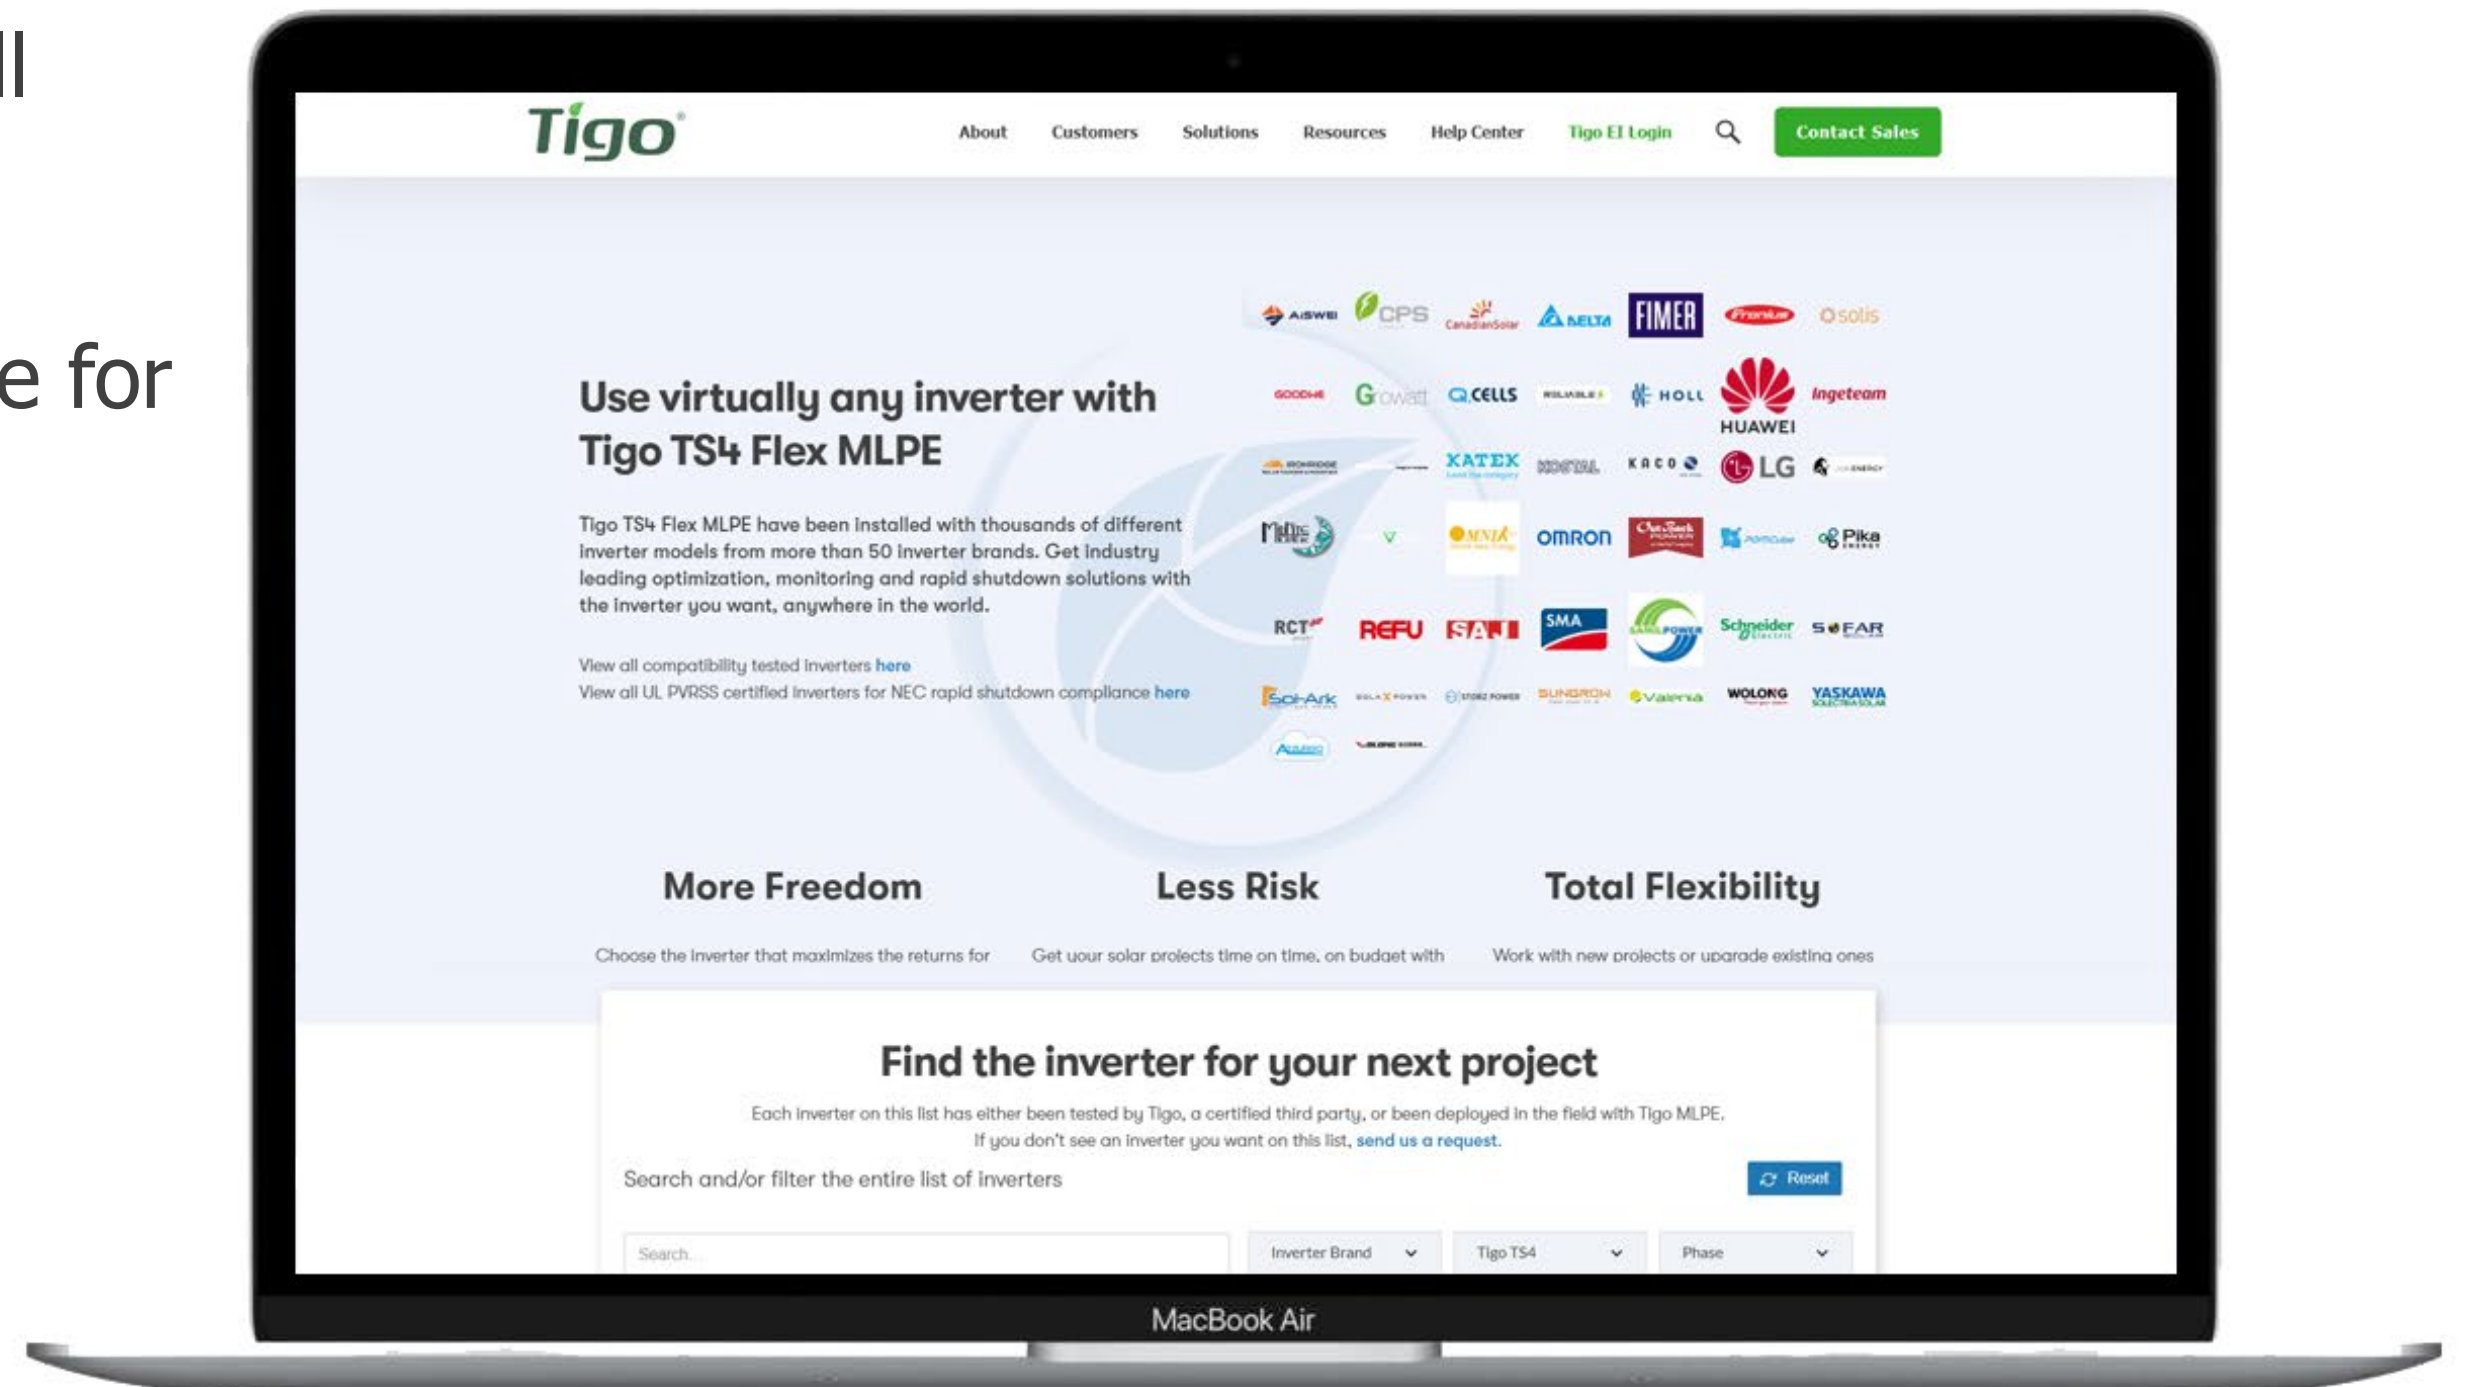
ll

e for

Tigo

About Customers Solutions Resources Help Center Tigo EI Login Contact Sales

Use virtually any inverter with Tigo TS4 Flex MLPE

Tigo TS4 Flex MLPE have been installed with thousands of different inverter models from more than 50 inverter brands. Get industry leading optimization, monitoring and rapid shutdown solutions with the inverter you want, anywhere in the world.

View all compatibility tested inverters here
View all UL PVRSS certified inverters for NEC rapid shutdown compliance here

AISWEI CPS CanadianSolar DELTA FIMER Fronius solis
GOODWE Growatt Q CELLS HOLL HUAWEI Ingeteam
XATEX KOSTAL KACO LG
OMNIK OMRON Pika
RCT REFU SAJ SMA Schneider SOFAR
Sol-Ark SUNGROW Valenia WOLONG YASKAWA

More Freedom

Choose the inverter that maximizes the returns for

Less Risk

Get your solar projects time on time, on budget with

Total Flexibility

Work with new projects or upgrade existing ones

Find the inverter for your next project

Each inverter on this list has either been tested by Tigo, a certified third party, or been deployed in the field with Tigo MLPE.
If you don't see an inverter you want on this list, send us a request.

Search and/or filter the entire list of inverters

Reset

Search...

Inverter Brand

Tigo TS4

Phase

MacBook Air